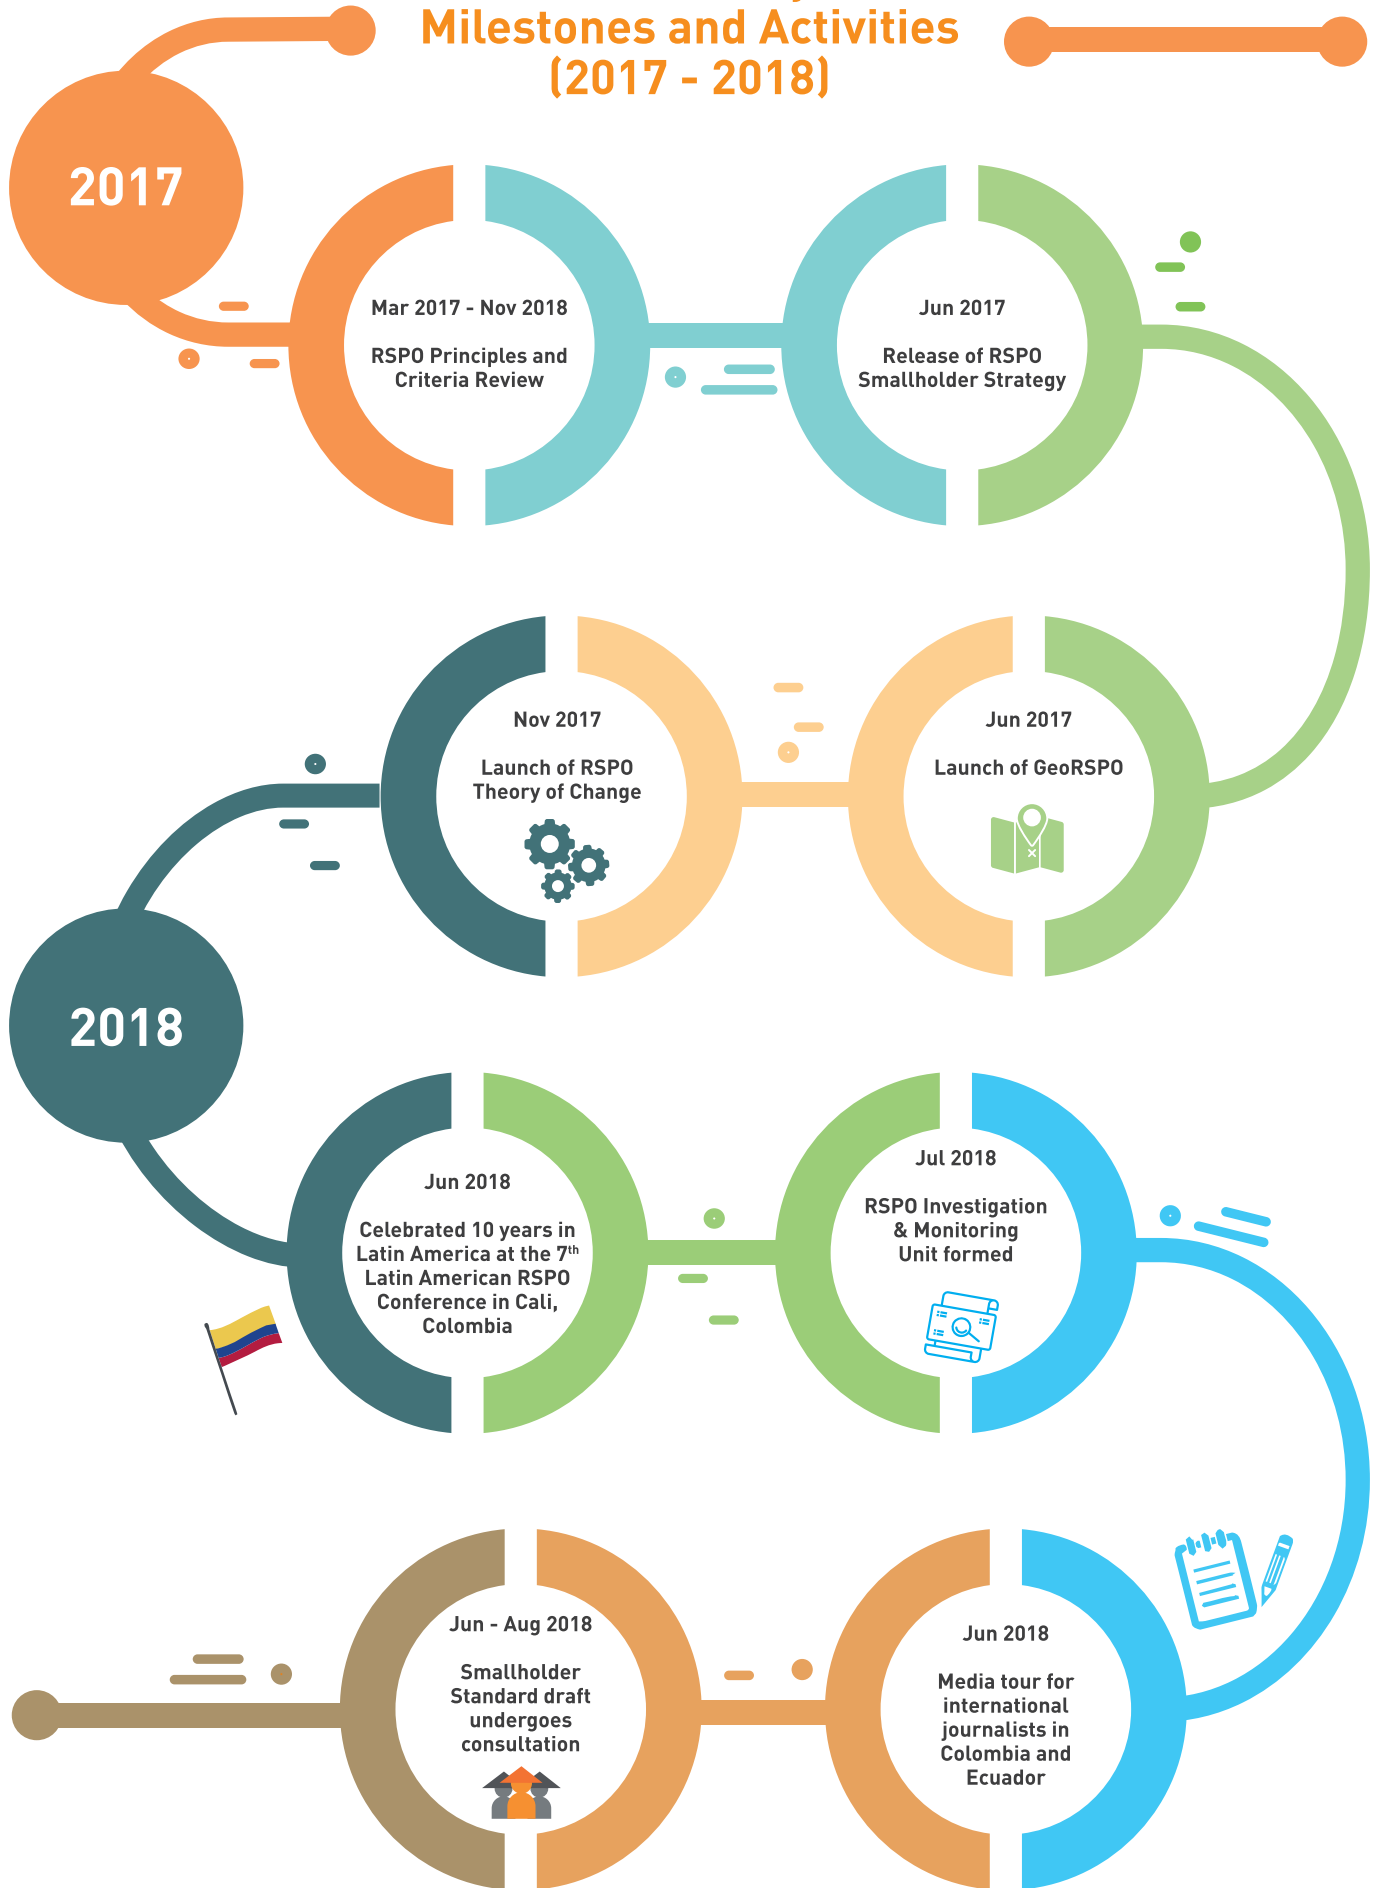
Milestones and Activities (2017 - 2018)

2017

Mar 2017 - Nov 2018

RSPO Principles and Criteria Review

Jun 2017

Release of RSPO Smallholder Strategy

Nov 2017

Launch of RSPO Theory of Change

Jun 2017

Launch of GeoRSPO

2018

Jun 2018

Celebrated 10 years in Latin America at the 7$^{th}$ Latin American RSPO Conference in Cali, Colombia

Jul 2018

RSPO Investigation & Monitoring Unit formed

Jun - Aug 2018

Smallholder Standard draft undergoes consultation

Jun 2018

Media tour for international journalists in Colombia and Ecuador